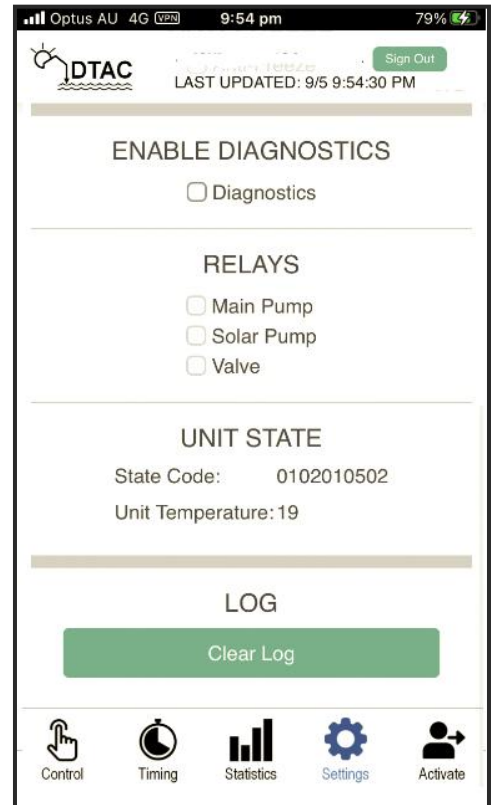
Optus AU 4G VPN 9:54 pm 79%

DTAC
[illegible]
Sign Out
LAST UPDATED: 9/5 9:54:30 PM

ENABLE DIAGNOSTICS
Diagnostics

RELAYS
Main Pump
Solar Pump
Valve

UNIT STATE
State Code: 0102010502
Unit Temperature: 19

LOG
Clear Log

Control
Timing
Statistics
Settings
Activate